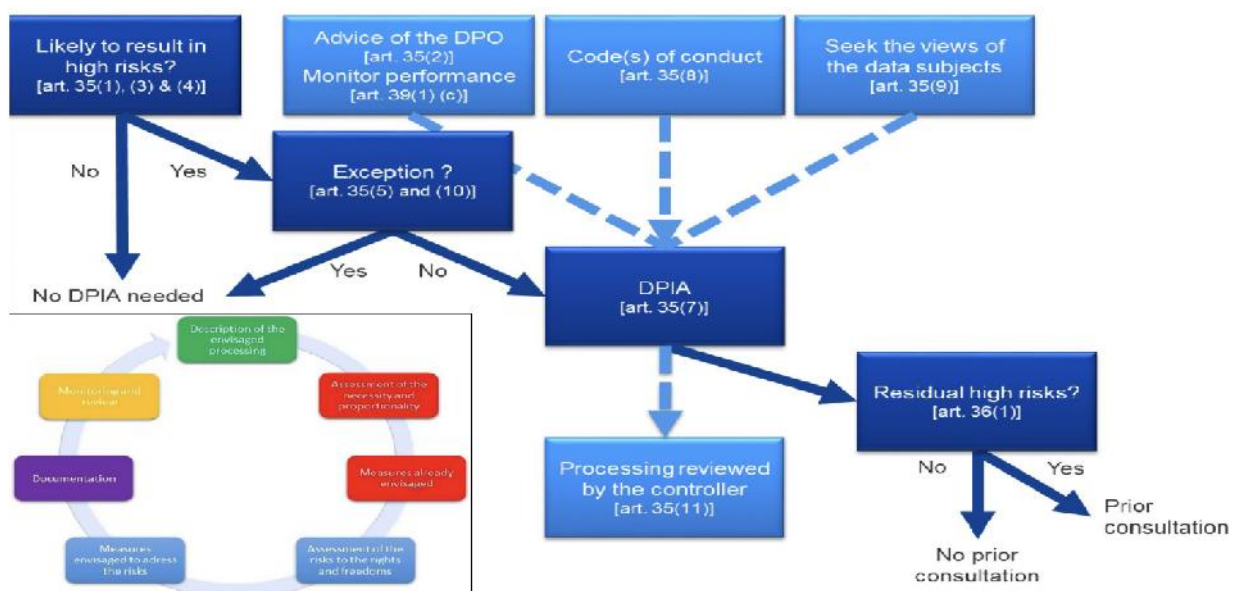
Likely to result in high risks?
[art. 35(1), (3) & (4)]

Advice of the DPO
[art. 35(2)]
Monitor performance
[art. 39(1) (c)]

Code(s) of conduct
[art. 35(8)]

Seek the views of the data subjects
[art. 35(9)]

No

Yes

Exception ?
[art. 35(5) and (10)]

Yes

No

No DPIA needed

DPIA
[art. 35(7)]

Description of the envisaged processing

Assessment of the necessity and proportionality

Measures already envisaged

Assessment of the risks to the rights and freedoms

Measures envisaged to adress the risks

Documentation

Monitoring and review

Residual high risks?
[art. 36(1)]

Processing reviewed by the controller
[art. 35(11)]

No

Yes

Prior consultation

No prior consultation